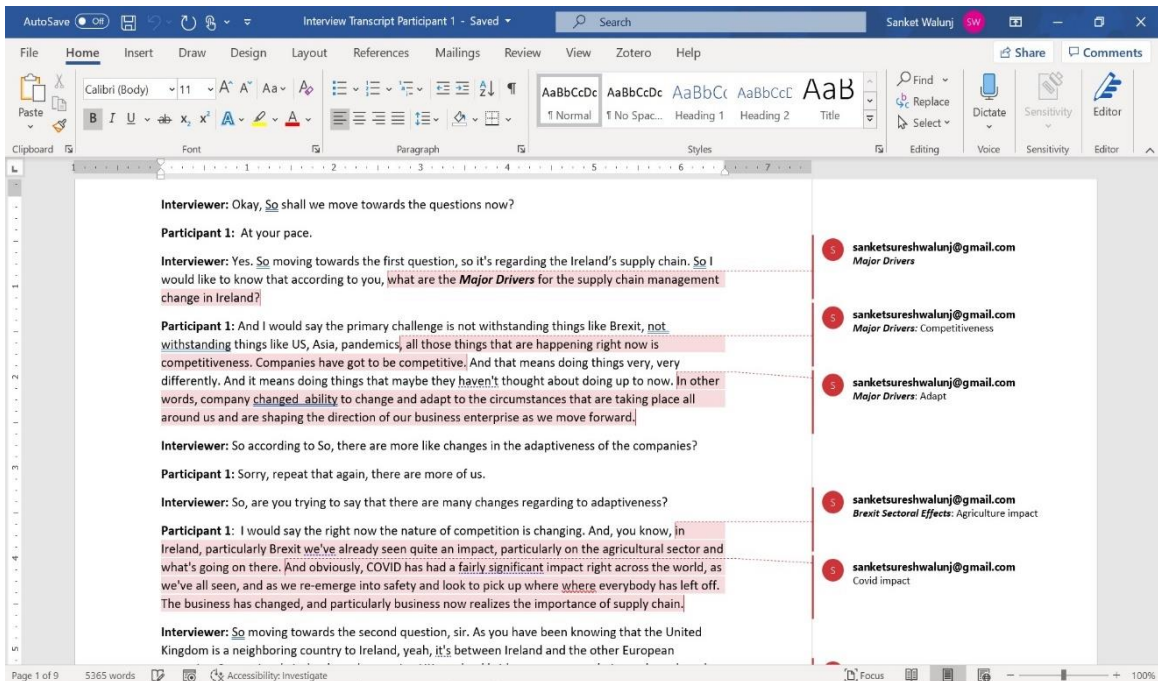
AutoSave Off Interview Transcript Participant 1 - Saved Search Sanket Walunj SW

File Home Insert Draw Design Layout References Mailings Review View Zotero Help Share Comments

Paste Calibri (Body) 11 AaBbCcDc ¶ Normal AaBbCcDc ¶ No Spac... AaBbCc Heading 1 AaBbCcC Heading 2 AaB Title Find Replace Select Dictate Sensitivity Editor

Clipboard Font Paragraph Styles Editing Voice Sensitivity Editor

**Interviewer:** Okay, So shall we move towards the questions now?

**Participant 1:** At your pace.

**Interviewer:** Yes. So moving towards the first question, so it's regarding the Ireland's supply chain. So I would like to know that according to you, what are the ***Major Drivers*** for the supply chain management change in Ireland?

**Participant 1:** And I would say the primary challenge is not withstanding things like Brexit, not withstanding things like US, Asia, pandemics, all those things that are happening right now is competitiveness. Companies have got to be competitive. And that means doing things very, very differently. And it means doing things that maybe they haven't thought about doing up to now. In other words, company changed ability to change and adapt to the circumstances that are taking place all around us and are shaping the direction of our business enterprise as we move forward.

**Interviewer:** So according to So, there are more like changes in the adaptiveness of the companies?

**Participant 1:** Sorry, repeat that again, there are more of us.

**Interviewer:** So, are you trying to say that there are many changes regarding to adaptiveness?

**Participant 1**: I would say the right now the nature of competition is changing. And, you know, in Ireland, particularly Brexit we've already seen quite an impact, particularly on the agricultural sector and what's going on there. And obviously, COVID has had a fairly significant impact right across the world, as we've all seen, and as we re-emerge into safety and look to pick up where where everybody has left off. The business has changed, and particularly business now realizes the importance of supply chain.

**Interviewer:** So moving towards the second question, sir. As you have been knowing that the United Kingdom is a neighboring country to Ireland, yeah, it's between Ireland and the other European

sanketsureshwalunj@gmail.com
*Major Drivers*

sanketsureshwalunj@gmail.com
*Major Drivers:* Competitiveness

sanketsureshwalunj@gmail.com
*Major Drivers*: Adapt

sanketsureshwalunj@gmail.com
*Brexit Sectoral Effects*: Agriculture impact

sanketsureshwalunj@gmail.com
Covid impact

Page 1 of 9 5365 words Accessibility: Investigate Focus 100%